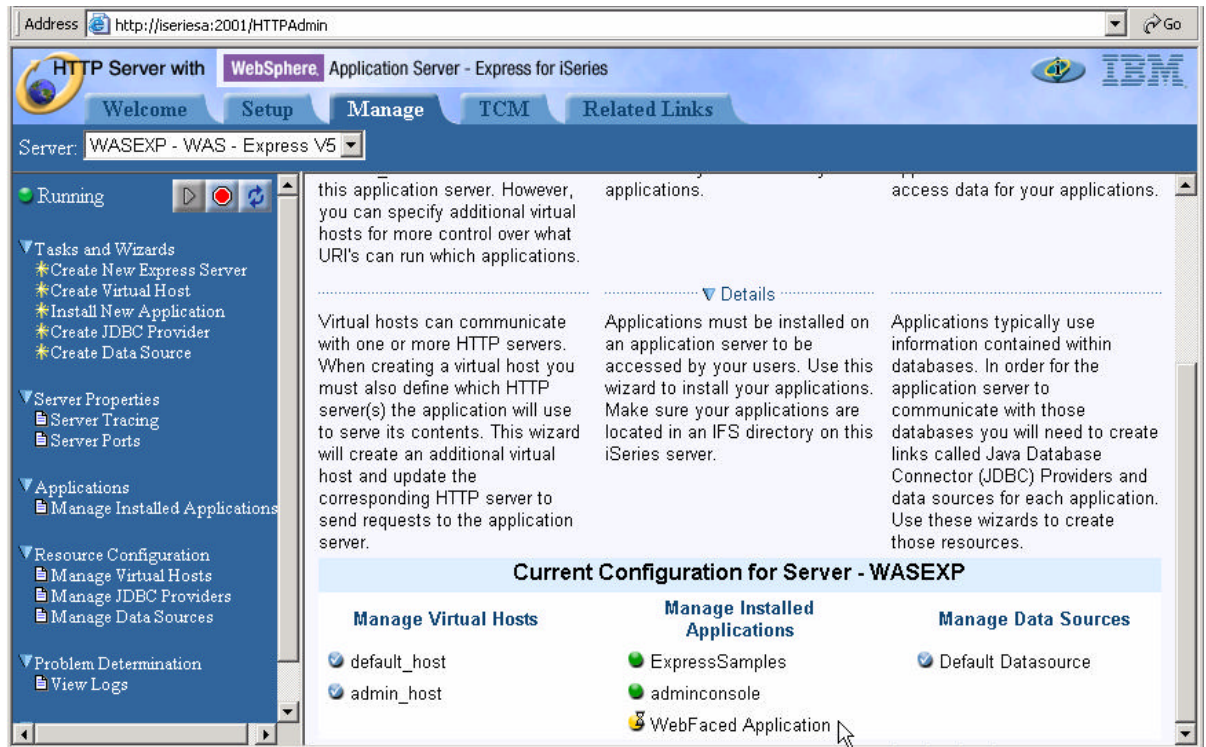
Address http://iseriesa:2001/HTTPAdmin Go

HTTP Server with WebSphere. Application Server - Express for iSeries IBM

Welcome Setup Manage TCM Related Links

Server: WASEXP - WAS - Express V5

Running

Tasks and Wizards
Create New Express Server
Create Virtual Host
Install New Application
Create JDBC Provider
Create Data Source

Server Properties
Server Tracing
Server Ports

Applications
Manage Installed Applications

Resource Configuration
Manage Virtual Hosts
Manage JDBC Providers
Manage Data Sources

Problem Determination
View Logs

this application server. However, you can specify additional virtual hosts for more control over what URI's can run which applications.

applications.

access data for your applications.

Details

Virtual hosts can communicate with one or more HTTP servers. When creating a virtual host you must also define which HTTP server(s) the application will use to serve its contents. This wizard will create an additional virtual host and update the corresponding HTTP server to send requests to the application server.

Applications must be installed on an application server to be accessed by your users. Use this wizard to install your applications. Make sure your applications are located in an IFS directory on this iSeries server.

Applications typically use information contained within databases. In order for the application server to communicate with those databases you will need to create links called Java Database Connector (JDBC) Providers and data sources for each application. Use these wizards to create those resources.

Current Configuration for Server - WASEXP

| Manage Virtual Hosts | Manage Installed Applications | Manage Data Sources |
|---|---|---|
| default_host | ExpressSamples | Default Datasource |
| admin_host | adminconsole | |
| | WebFaced Application | |